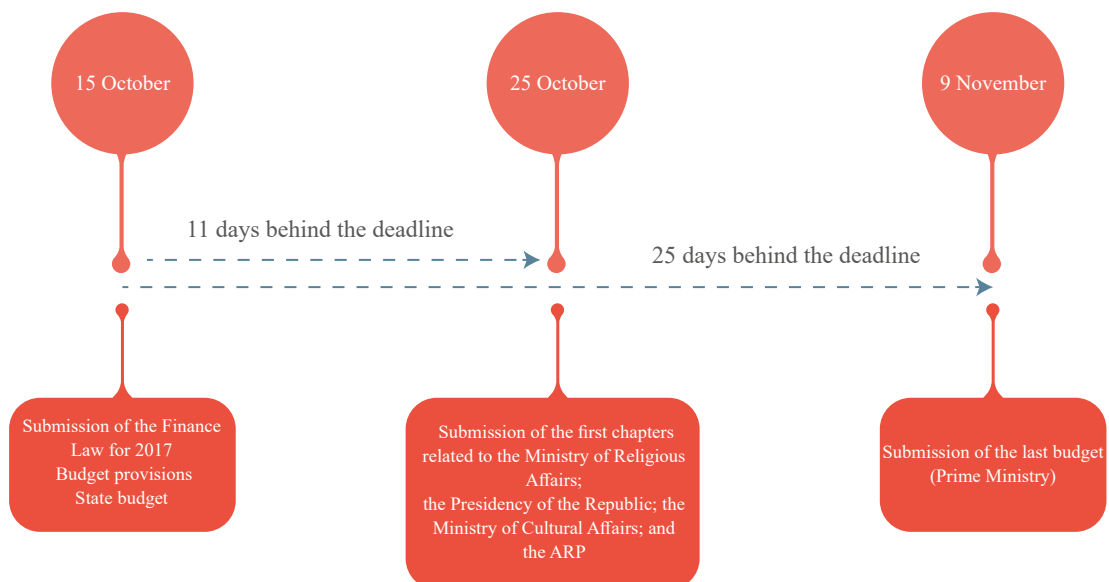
15 October

25 October

9 November

11 days behind the deadline

25 days behind the deadline

Submission of the Finance Law for 2017
Budget provisions
State budget

Submission of the first chapters related to the Ministry of Religious Affairs;
the Presidency of the Republic; the Ministry of Cultural Affairs; and the ARP

Submission of the last budget (Prime Ministry)